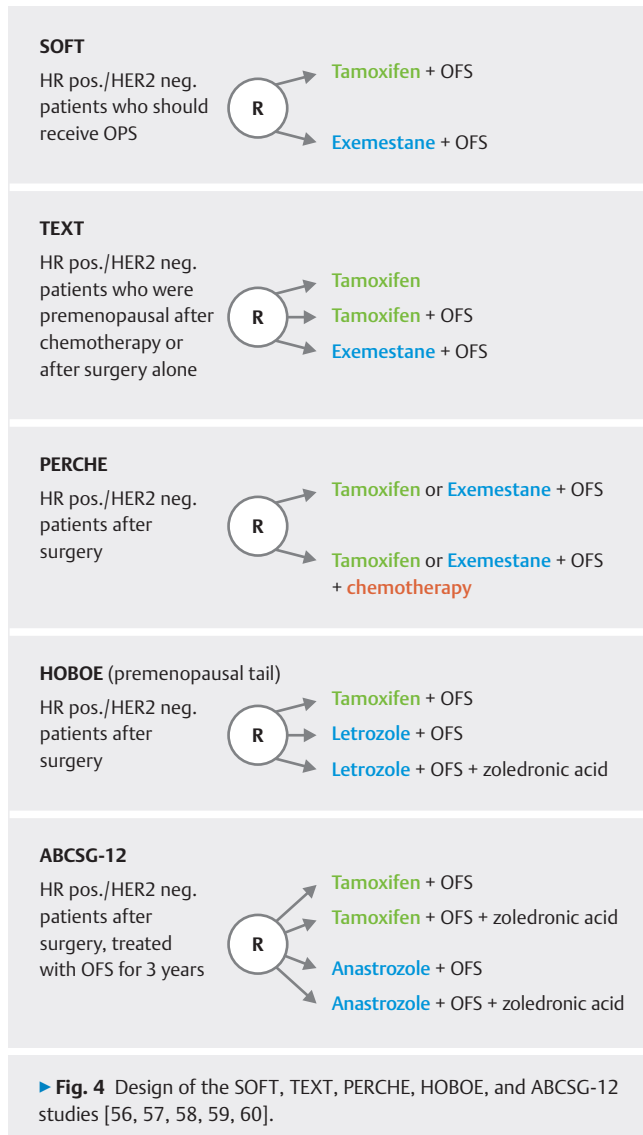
SOFT

HR pos./HER2 neg. patients who should receive OPS

R

Tamoxifen + OFS

Exemestane + OFS

TEXT

HR pos./HER2 neg. patients who were premenopausal after chemotherapy or after surgery alone

R

Tamoxifen

Tamoxifen + OFS

Exemestane + OFS

PERCHE

HR pos./HER2 neg. patients after surgery

R

Tamoxifen or Exemestane + OFS

Tamoxifen or Exemestane + OFS + chemotherapy

HOBOE (premenopausal tail)

HR pos./HER2 neg. patients after surgery

R

Tamoxifen + OFS

Letrozole + OFS

Letrozole + OFS + zoledronic acid

ABCSG-12

HR pos./HER2 neg. patients after surgery, treated with OFS for 3 years

R

Tamoxifen + OFS

Tamoxifen + OFS + zoledronic acid

Anastrozole + OFS

Anastrozole + OFS + zoledronic acid

▸ Fig. 4 Design of the SOFT, TEXT, PERCHE, HOBOE, and ABCSG-12 studies [56, 57, 58, 59, 60].